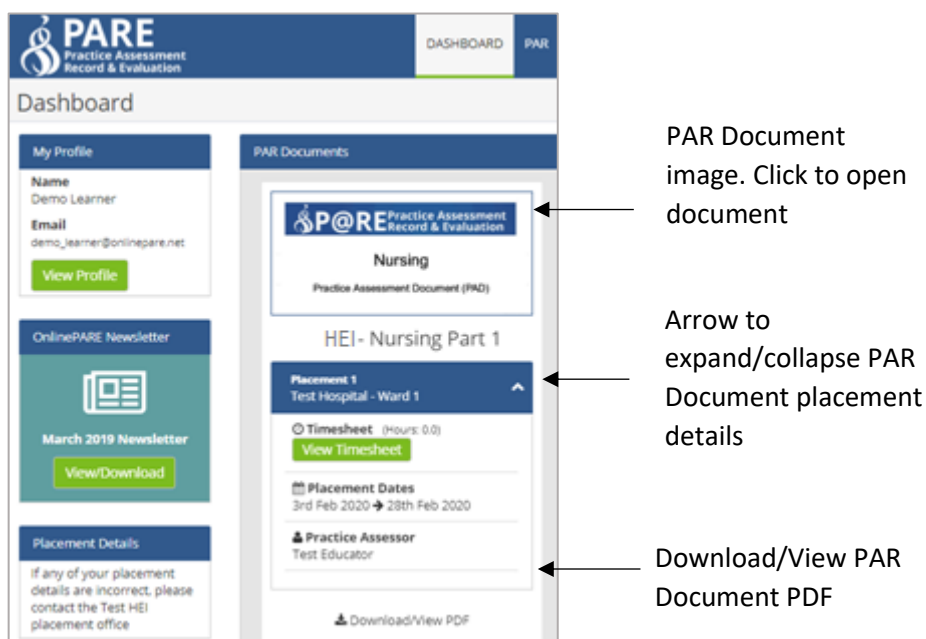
PARE
Practice Assessment Record & Evaluation

DASHBOARD

PAR

Dashboard

My Profile

Name
Demo Learner

Email
demo_learner@onlinepare.net

View Profile

OnlinePARE Newsletter

March 2019 Newsletter

View/Download

Placement Details

If any of your placement details are incorrect, please contact the Test HEI placement office

PAR Documents

P@RE Practice Assessment Record & Evaluation

Nursing

Practice Assessment Document (PAD)

HEI- Nursing Part 1

Placement 1
Test Hospital - Ward 1

Timesheet (Hours: 0.0)

View Timesheet

Placement Dates
3rd Feb 2020 → 28th Feb 2020

Practice Assessor
Test Educator

Download/View PDF

PAR Document image. Click to open document

Arrow to expand/collapse PAR Document placement details

Download/View PAR Document PDF